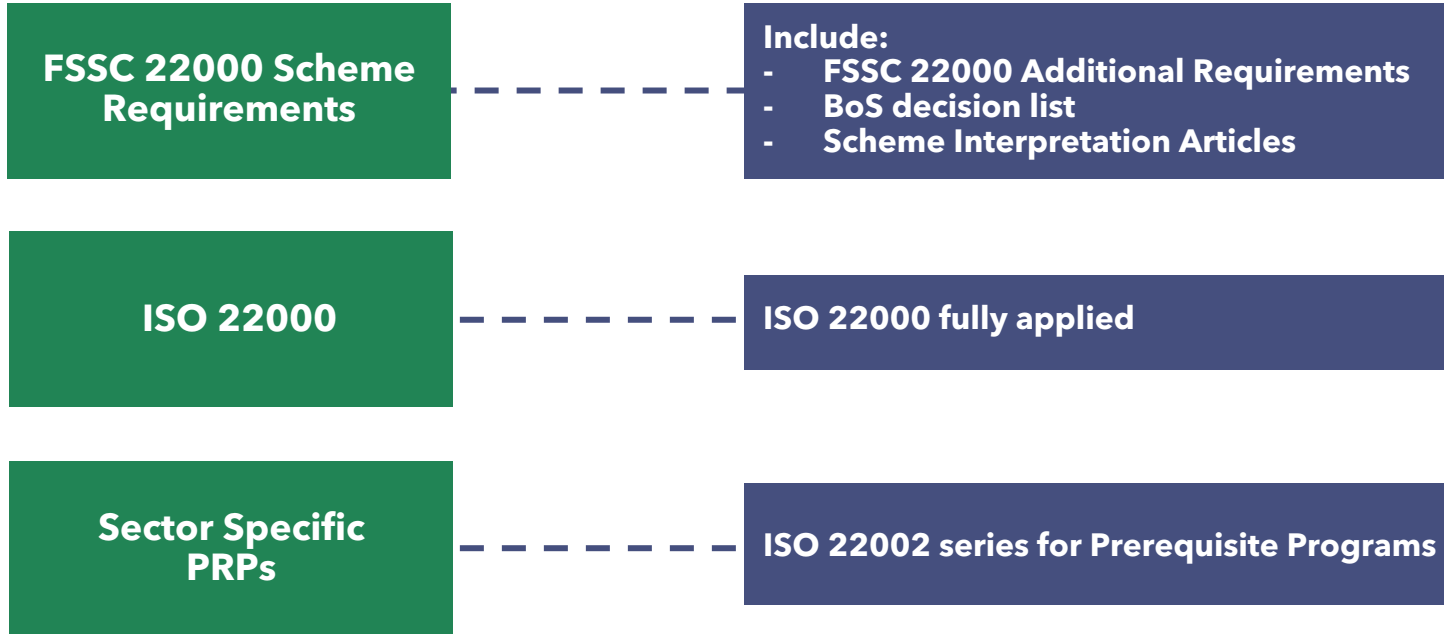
FSSC 22000 Scheme Requirements

Include:
- FSSC 22000 Additional Requirements
- BoS decision list
- Scheme Interpretation Articles

ISO 22000

ISO 22000 fully applied

Sector Specific PRPs

ISO 22002 series for Prerequisite Programs